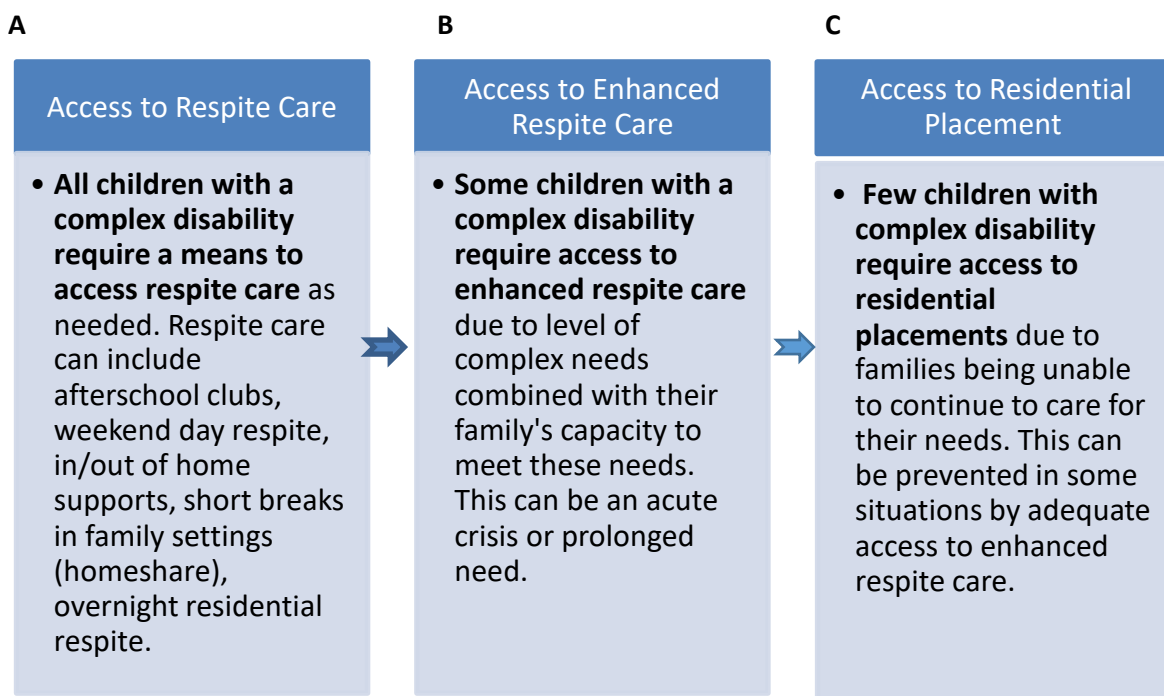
A

Access to Respite Care

• **All children with a complex disability require a means to access respite care** as needed. Respite care can include afterschool clubs, weekend day respite, in/out of home supports, short breaks in family settings (homeshare), overnight residential respite.

B

Access to Enhanced Respite Care

• **Some children with a complex disability require access to enhanced respite care** due to level of complex needs combined with their family's capacity to meet these needs. This can be an acute crisis or prolonged need.

C

Access to Residential Placement

• **Few children with complex disability require access to residential placements** due to families being unable to continue to care for their needs. This can be prevented in some situations by adequate access to enhanced respite care.